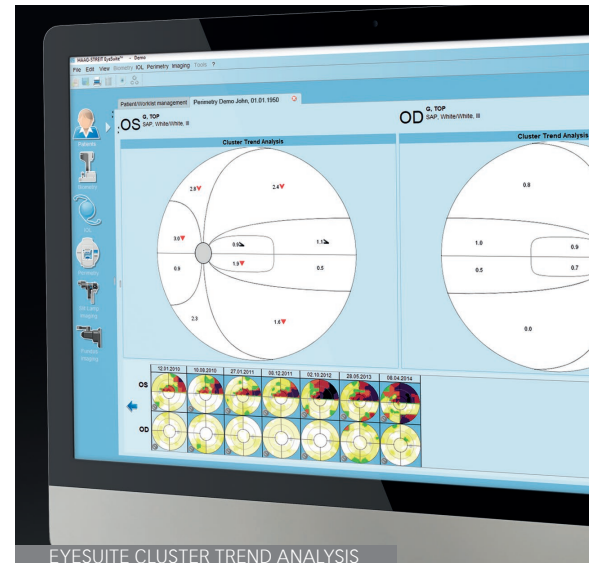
HAAG-STREIT EyeSuite™ - Demo

File Edit View Biometry IOL Perimetry Imaging Tools ?

Patient/Worklist management Perimetry Demo John, 01.01.1950

Patients

Biometry

IOL

Perimetry

Slit Lamp Imaging

Fundus Imaging

OS G. TOP SAP, White/White, III

OD G. TOP SAP, White/White, III

Cluster Trend Analysis

Cluster Trend Analysis

2.8

2.4

0.0

0.5

1.1

0.9

1.9

0.5

2.3

1.6

0.8

1.0

0.9

0.5

0.7

12.01.2010

10.08.2010

27.01.2011

08.12.2011

02.10.2012

28.05.2013

08.04.2014

OS

OD

EYESUITE CLUSTER TREND ANALYSIS